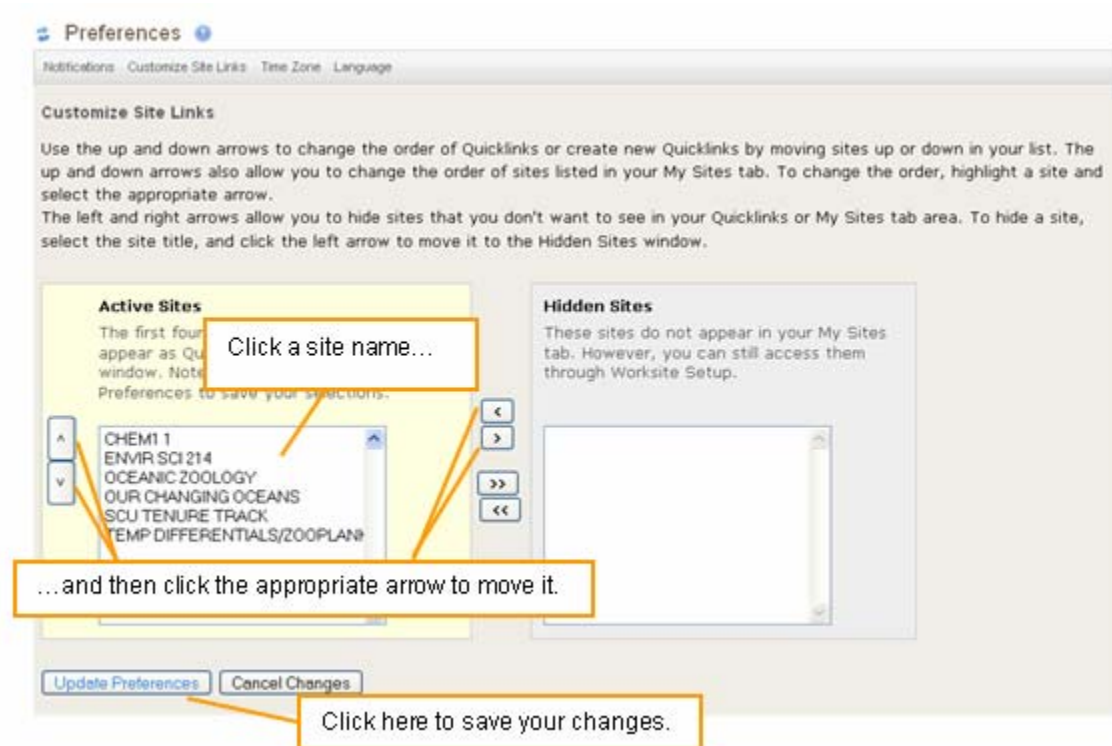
Preferences

Notifications Customize Site Links Time Zone Language

Customize Site Links

Use the up and down arrows to change the order of Quicklinks or create new Quicklinks by moving sites up or down in your list. The up and down arrows also allow you to change the order of sites listed in your My Sites tab. To change the order, highlight a site and select the appropriate arrow.
The left and right arrows allow you to hide sites that you don't want to see in your Quicklinks or My Sites tab area. To hide a site, select the site title, and click the left arrow to move it to the Hidden Sites window.

Active Sites

The first four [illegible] appear as Qu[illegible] window. Note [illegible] Preferences to save your selections.

Click a site name...

^
v

CHEM1 1
ENVIR SCI 214
OCEANIC ZOOLOGY
OUR CHANGING OCEANS
SCU TENURE TRACK
TEMP DIFFERENTIALS/ZOOPLANI

<
>
>>
<<

Hidden Sites

These sites do not appear in your My Sites tab. However, you can still access them through Worksite Setup.

...and then click the appropriate arrow to move it.

Update Preferences Cancel Changes

Click here to save your changes.